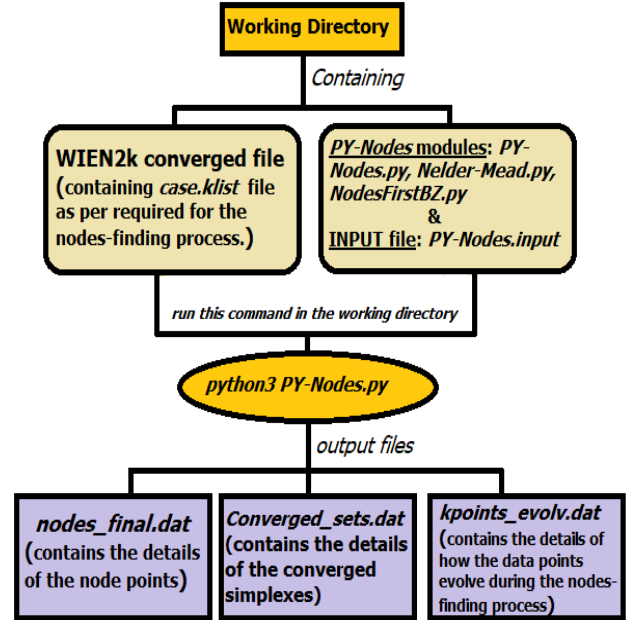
Working Directory

Containing

WIEN2k converged file (containing case.klist file as per required for the nodes-finding process.)

PY-Nodes modules: PY-Nodes.py, Nelder-Mead.py, NodesFirstBZ.py & INPUT file: PY-Nodes.input

run this command in the working directory

python3 PY-Nodes.py

output files

nodes_final.dat (contains the details of the node points)

Converged_sets.dat (contains the details of the converged simplexes)

kpoints_evolv.dat (contains the details of how the data points evolve during the nodes-finding process)